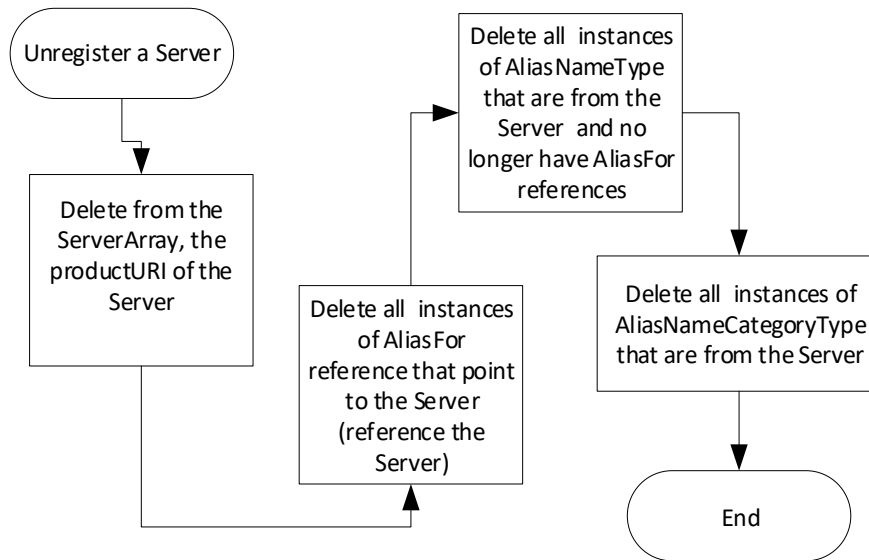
Unregister a Server

Delete from the ServerArray, the productURI of the Server

Delete all instances of AliasFor reference that point to the Server (reference the Server)

Delete all instances of AliasNameType that are from the Server and no longer have AliasFor references

Delete all instances of AliasNameCategoryType that are from the Server

End